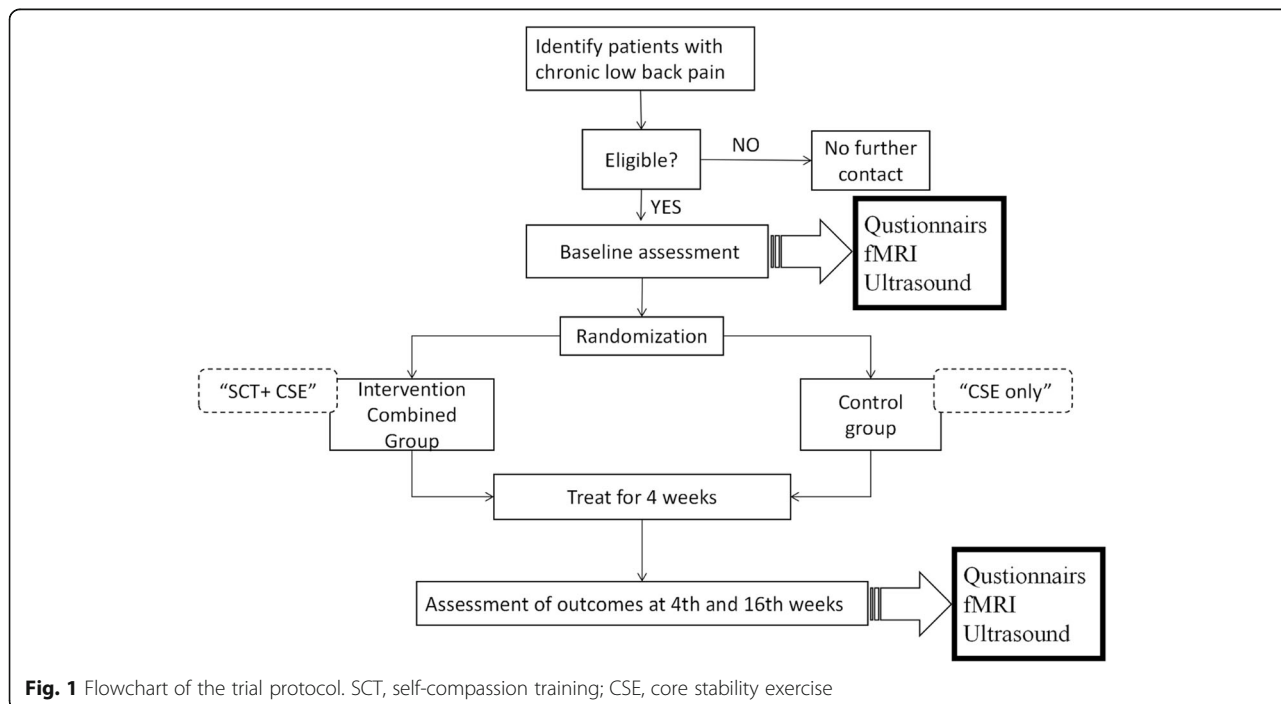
Identify patients with chronic low back pain

Eligible?

NO

No further contact

YES

Baseline assessment

Qustionnairs
fMRI
Ultrasound

Randomization

"SCT+ CSE"

Intervention Combined Group

Control group

"CSE only"

Treat for 4 weeks

Assessment of outcomes at 4th and 16th weeks

Qustionnairs
fMRI
Ultrasound

**Fig. 1** Flowchart of the trial protocol. SCT, self-compassion training; CSE, core stability exercise